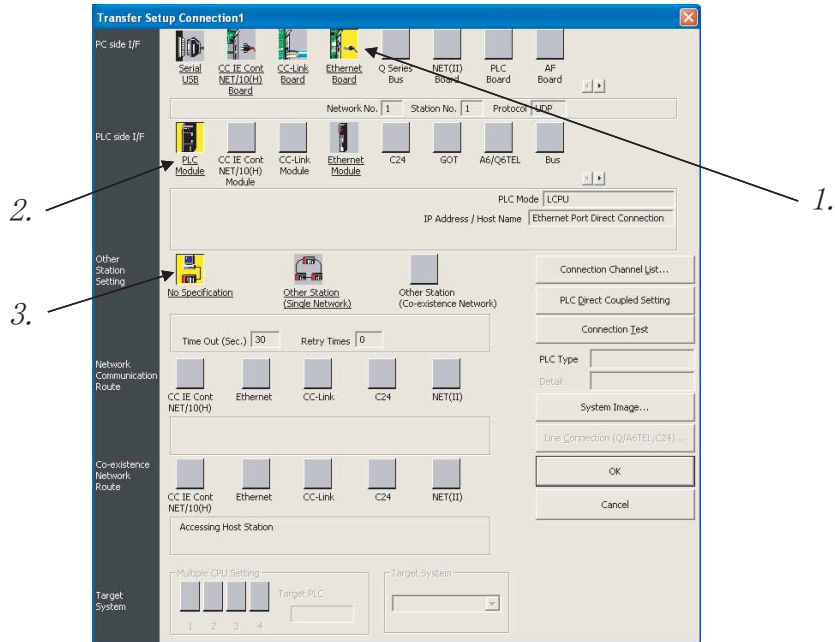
Transfer Setup Connection1

PC side I/F

Serial USB
CC IE Cont NET/10(H) Board
CC-Link Board
Ethernet Board
Q Series Bus
NET(II) Board
PLC Board
AF Board

Network No. 1 Station No. 1 Protocol UDP

PLC side I/F

PLC Module
CC IE Cont NET/10(H) Module
CC-Link Module
Ethernet Module
C24
GOT
A6/Q6TEL
Bus

PLC Mode LCPU
IP Address / Host Name Ethernet Port Direct Connection

1.
2.
3.

Other Station Setting

No Specification
Other Station (Single Network)
Other Station (Co-existence Network)

Time Out (Sec.) 30 Retry Times 0

Connection Channel List...
PLC Direct Coupled Setting
Connection Test
PLC Type
Detail
System Image...
Line Connection (Q/A6TEL,C24)...
OK
Cancel

Network Communication Route

CC IE Cont NET/10(H)
Ethernet
CC-Link
C24
NET(II)

Co-existence Network Route

CC IE Cont NET/10(H)
Ethernet
CC-Link
C24
NET(II)

Accessing Host Station

Target System

Multiple CPU Setting
Target PLC
1 2 3 4
Target System